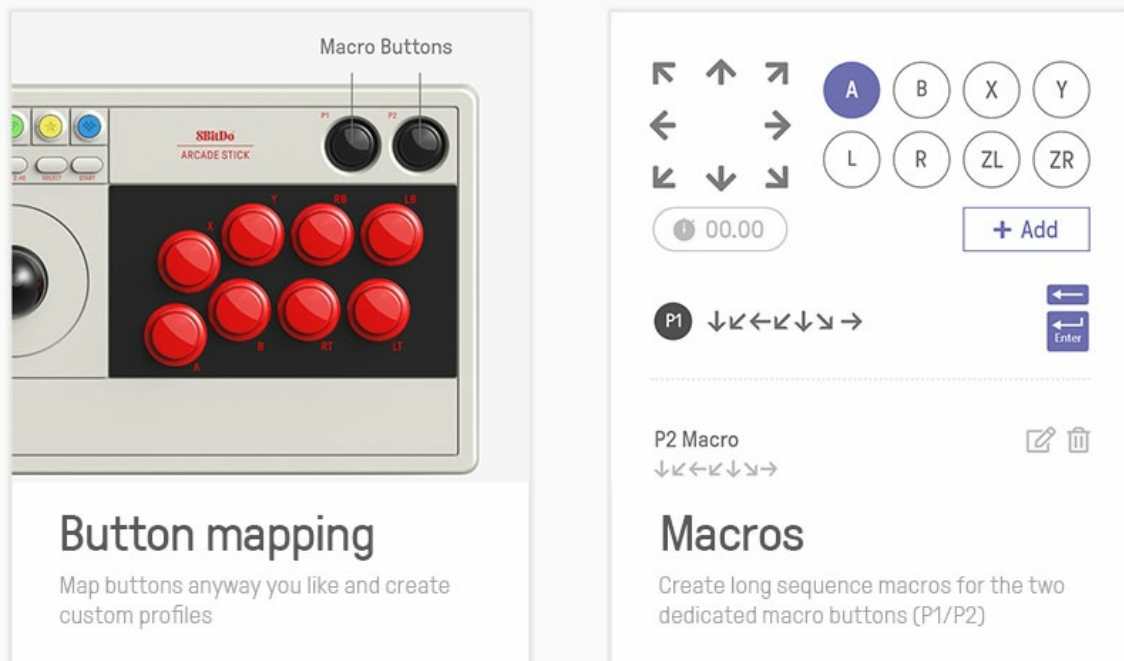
Macro Buttons

P1 P2

8BitDo
ARCADE STICK

SELECT START

X Y RB LB

A B RT LT

Button mapping

Map buttons anyway you like and create custom profiles

↖ ↑ ↗
← →
↙ ↓ ↘

A B X Y
L R ZL ZR

00.00

+ Add

P1 ↓↙←↙↓↘→

Enter

P2 Macro
↓↙←↙↓↘→

Macros

Create long sequence macros for the two dedicated macro buttons (P1/P2)